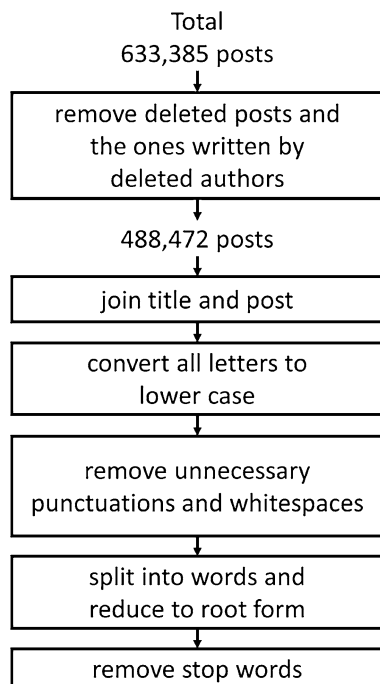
Total
633,385 posts

remove deleted posts and the ones written by deleted authors

488,472 posts

join title and post

convert all letters to lower case

remove unnecessary punctuations and whitespaces

split into words and reduce to root form

remove stop words